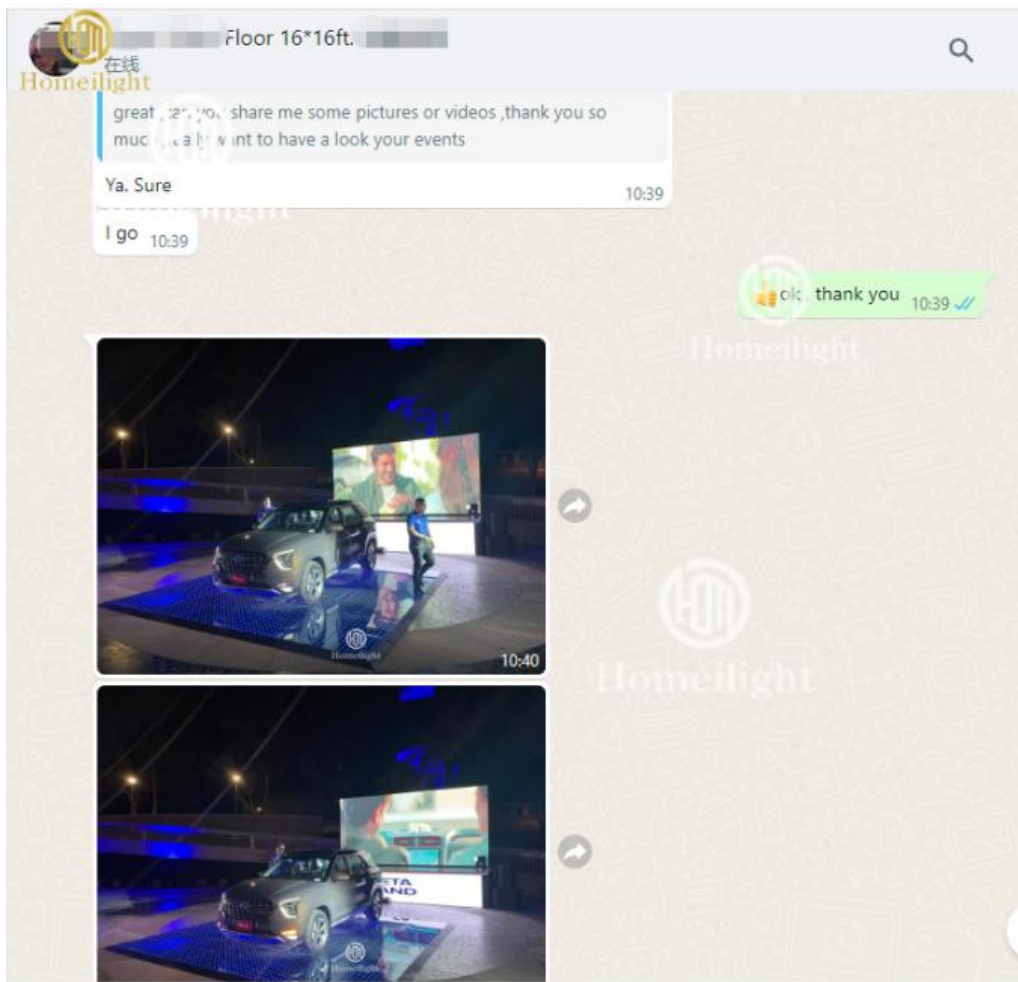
Floor 16*16ft.
在线
Homeilight

great ,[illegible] share me some pictures or videos ,thank you so muc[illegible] nt to have a look your events

Ya. Sure 10:39

I go 10:39

ok, thank you 10:39

Homeilight

10:40

Homeilight